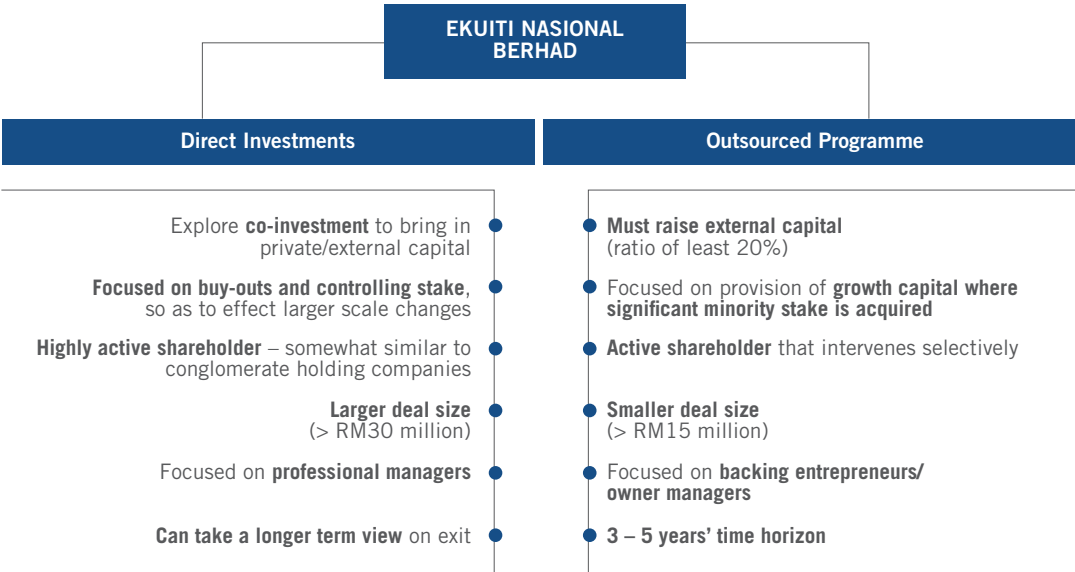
EKUITI NASIONAL BERHAD

Direct Investments

Explore co-investment to bring in private/external capital

Focused on buy-outs and controlling stake, so as to effect larger scale changes

Highly active shareholder – somewhat similar to conglomerate holding companies

Larger deal size (> RM30 million)

Focused on professional managers

Can take a longer term view on exit

Outsourced Programme

Must raise external capital (ratio of least 20%)

Focused on provision of growth capital where significant minority stake is acquired

Active shareholder that intervenes selectively

Smaller deal size (> RM15 million)

Focused on backing entrepreneurs/ owner managers

3 – 5 years' time horizon